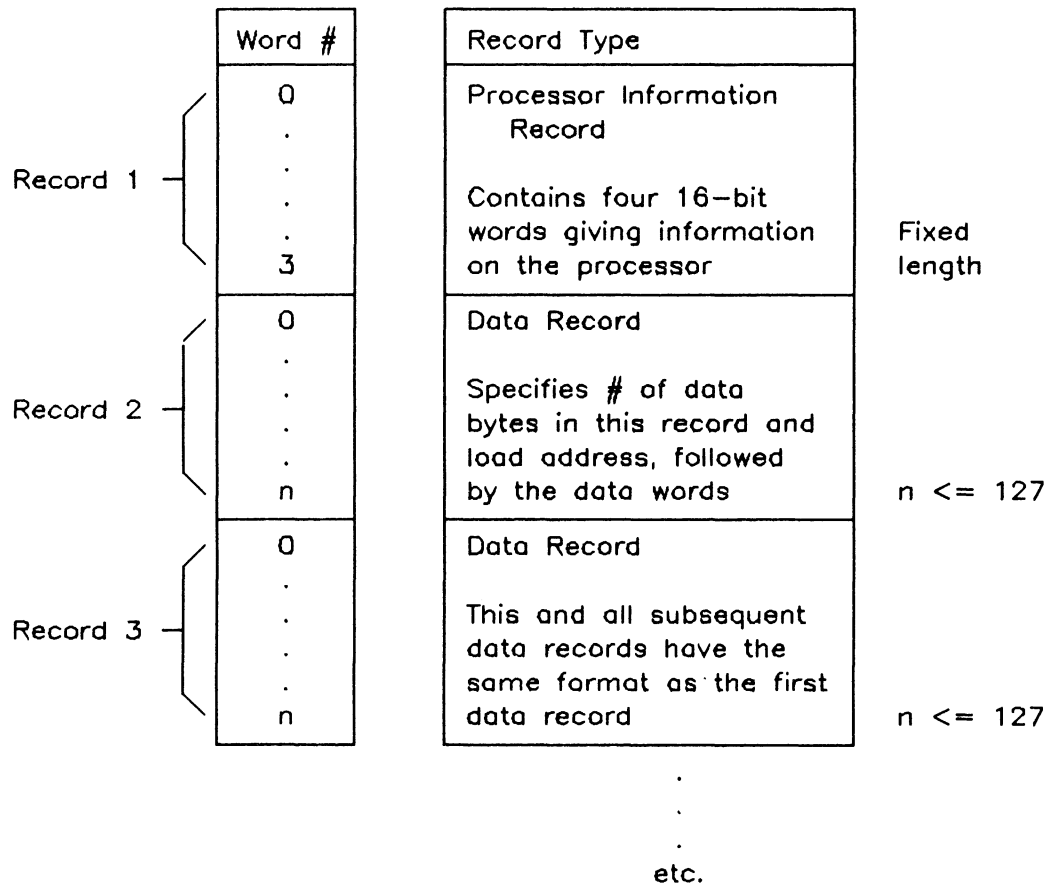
| | Word # | Record Type | |
|---|---|---|---|
| Record 1 | 0<br>.<br>.<br>.<br>.<br>3 | Processor Information Record<br><br>Contains four 16-bit words giving information on the processor | Fixed length |
| Record 2 | 0<br>.<br>.<br>.<br>.<br>n | Data Record<br><br>Specifies # of data bytes in this record and load address, followed by the data words | n <= 127 |
| Record 3 | 0<br>.<br>.<br>.<br>.<br>n | Data Record<br><br>This and all subsequent data records have the same format as the first data record | n <= 127 |

.
.
.
etc.